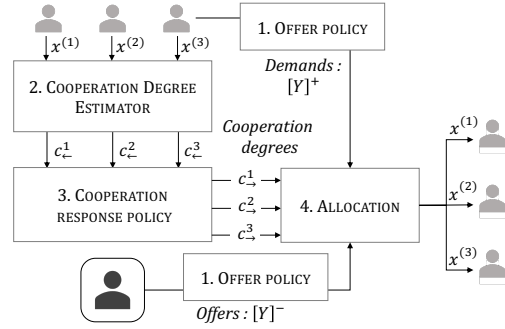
1. Offer policy

$x^{(1)}$ $x^{(2)}$ $x^{(3)}$

Demands : $[Y]^+$

2. Cooperation Degree Estimator

$c^1_{\leftarrow}$ $c^2_{\leftarrow}$ $c^3_{\leftarrow}$

Cooperation degrees

3. Cooperation response policy

$c^1_{\rightarrow}$ $c^2_{\rightarrow}$ $c^3_{\rightarrow}$

4. Allocation

$x^{(1)}$ $x^{(2)}$ $x^{(3)}$

1. Offer policy

Offers : $[Y]^-$